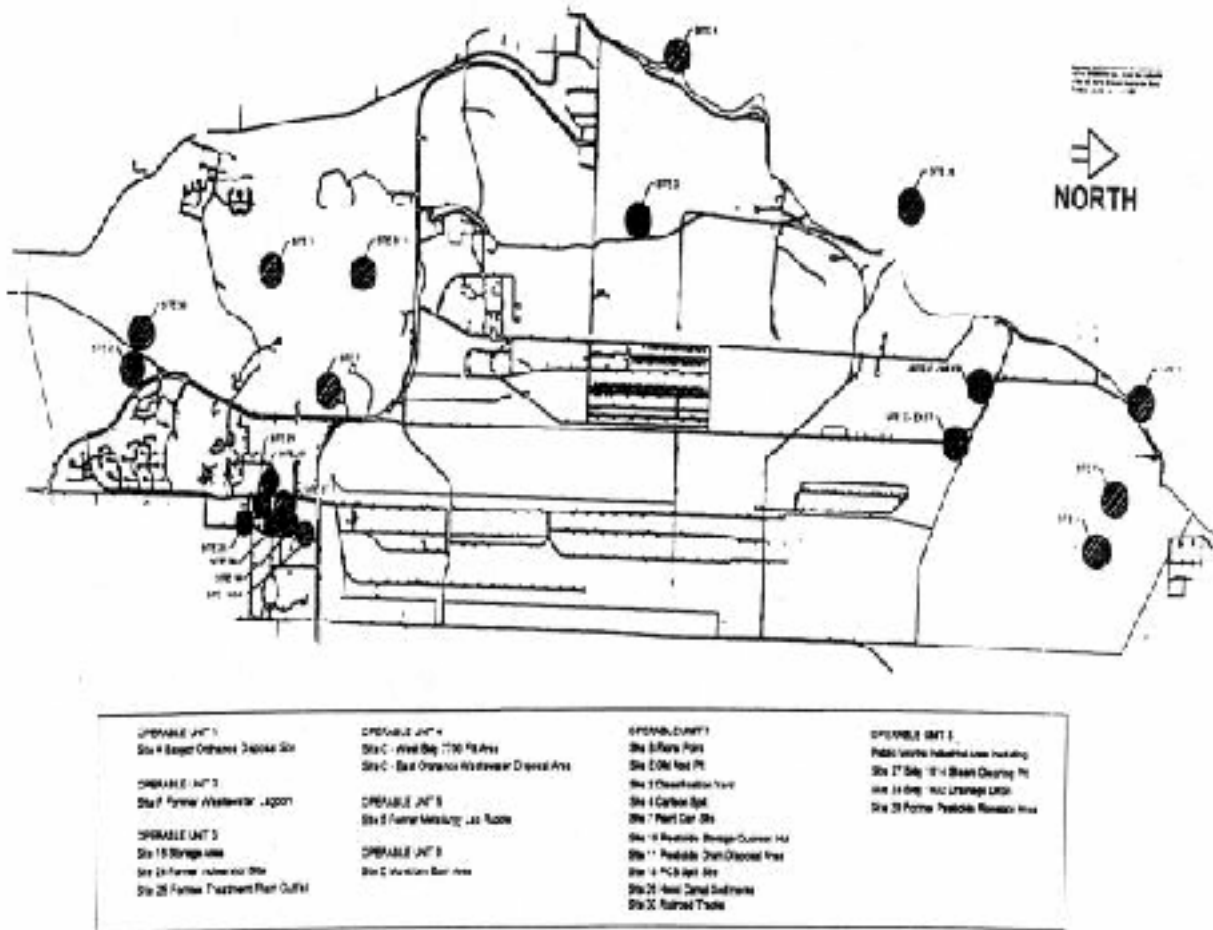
NORTH

OPERABLE UNIT 1
Site 4 Sanger Ordnance Disposal Site

OPERABLE UNIT 2
Site 7 Former Wastewater Lagoon

OPERABLE UNIT 3
Site 18 Storage area
Site 24 Former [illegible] Site
Site 25 Former Treatment Plant Outfall

OPERABLE UNIT 4
Site C - West Bldg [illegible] Pit Area
Site C - East Ordnance Wastewater Disposal Area

OPERABLE UNIT 5
Site 8 Former Metallurgy Lab Rubble

OPERABLE UNIT 6
Site C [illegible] Burn Area

OPERABLE UNIT 7
Site 2 Flame Pans
Site 3 Old Nail Pit
Site 3 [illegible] Yard
Site 4 Carbon Spill
Site 7 Plant Dam Site
Site 10 Pesticide Storage Quonset Hut
Site 11 Pesticide Drum Disposal Area
Site 14 PCB Spill Site
Site 26 Area Canal Sediments
Site 30 Railroad Tracks

OPERABLE UNIT 8
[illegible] Industrial area including
Site 27 Bldg 1014 Steam Cleaning Pit
Site 28 Bldg 1002 Drainage Ditch
Site 29 Former Pesticide Release Area